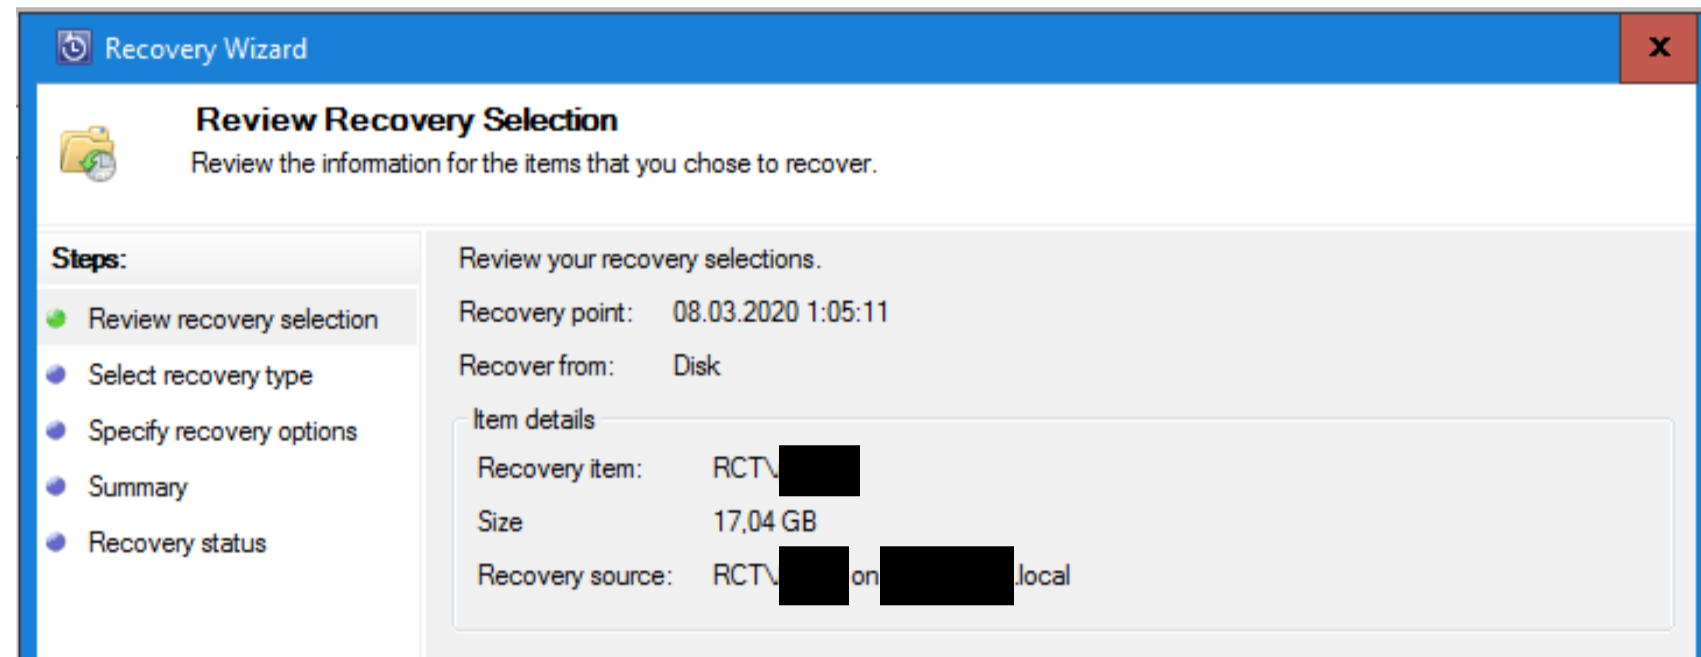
Recovery Wizard

X

Review Recovery Selection

Review the information for the items that you chose to recover.

Steps:

Review recovery selection

Select recovery type

Specify recovery options

Summary

Recovery status

Review your recovery selections.

| Recovery point: | 08.03.2020 1:05:11 |
|---|---|
| Recover from: | Disk |

Item details

| Recovery item: | RCT\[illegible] |
|---|---|
| Size | 17,04 GB |
| Recovery source: | RCT\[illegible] on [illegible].local |